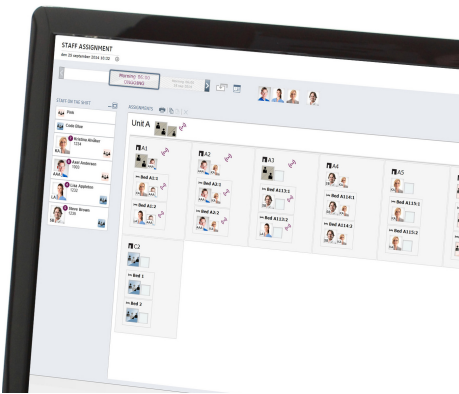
STAFF ASSIGNMENT

Morning 06:00
ONGOING

STAFF ON THE SHIFT

Pools

Code Blue

Kristina Almlöw

Kaari Andersen

Lise Appleton

Steve Brown

ASSIGNMENTS

Unit A

A1

Bed A1:1

Bed A1:2

A2

Bed A2:1

Bed A2:2

A3

Bed A113:1

Bed A113:2

A4

Bed A114:1

Bed A114:2

A5

Bed A115:1

Bed A115:2

C2

Bed 1

Bed 2